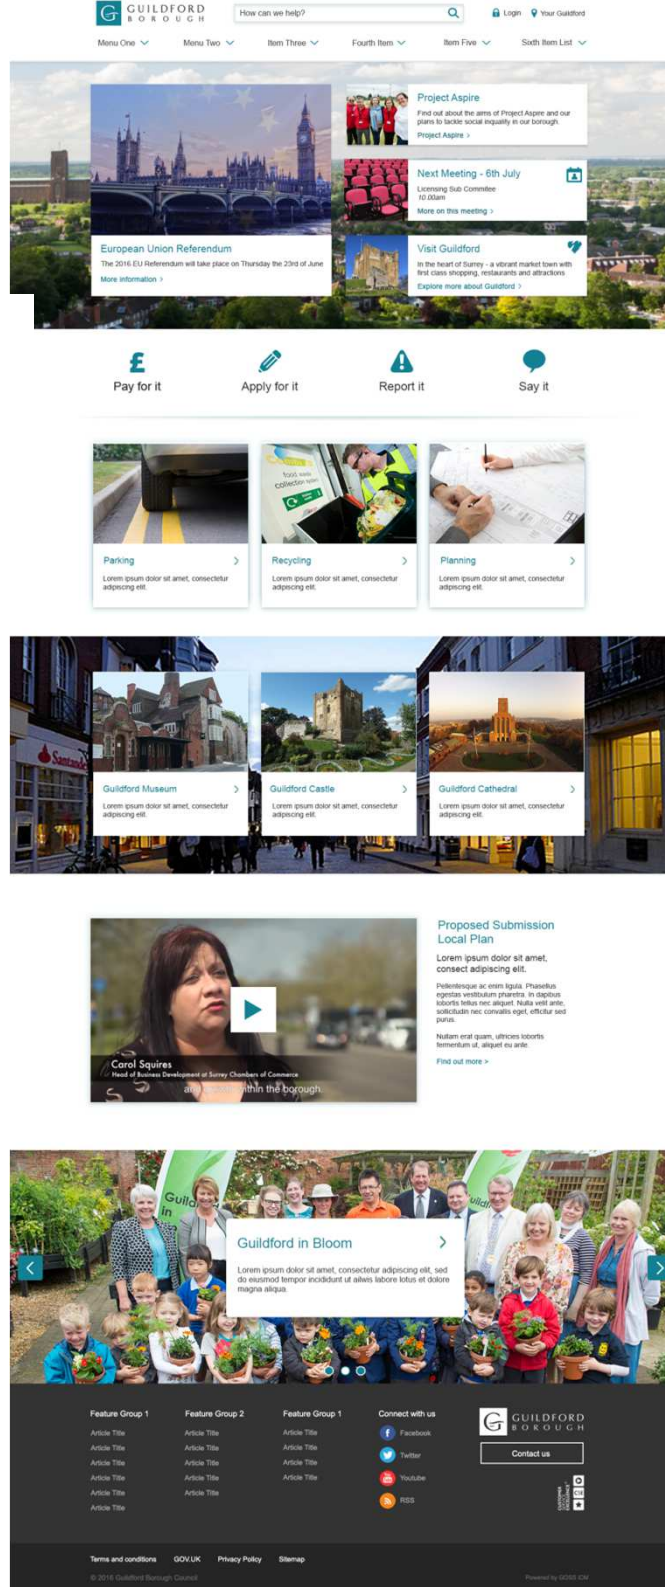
G GUILDFORD BOROUGH

How can we help?

Login Your Guildford

Menu One Menu Two Item Three Fourth Item Item Five Sixth Item List

European Union Referendum

The 2016 EU Referendum will take place on Thursday the 23rd of June

More information >

Project Aspire

Find out about the aims of Project Aspire and our plans to tackle social inequality in our borough.

Project Aspire >

Next Meeting - 6th July

Licensing Sub Committee
10.00am

More on this meeting >

Visit Guildford

In the heart of Surrey - a vibrant market town with first class shopping, restaurants and attractions

Explore more about Guildford >

Pay for it

Apply for it

Report it

Say it

Parking

Lorem ipsum dolor sit amet, consectetur adipiscing elit.

Recycling

Lorem ipsum dolor sit amet, consectetur adipiscing elit.

Planning

Lorem ipsum dolor sit amet, consectetur adipiscing elit.

Guildford Museum

Lorem ipsum dolor sit amet, consectetur adipiscing elit.

Guildford Castle

Lorem ipsum dolor sit amet, consectetur adipiscing elit.

Guildford Cathedral

Lorem ipsum dolor sit amet, consectetur adipiscing elit.

Carol Squires
Head of Business Development at Surrey Chambers of Commerce

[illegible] within the borough.

Proposed Submission Local Plan

Lorem ipsum dolor sit amet, consect adipiscing elit.

Pellentesque ac enim ligula. Phasellus egestas vestibulum pharetra. In dapibus lobortis tellus nec aliquet. Nulla velit ante, sollicitudin nec convallis eget, efficitur sed purus.

Nullam erat quam, ultricies lobortis fermentum ut, aliquet eu ante.

Find out more >

Guildford in Bloom

Lorem ipsum dolor sit amet, consectetur adipiscing elit, sed do eiusmod tempor incididunt ut aliwis labore lotus et dolore magna aliqua.

Feature Group 1
Article Title
Article Title
Article Title
Article Title
Article Title
Article Title

Feature Group 2
Article Title
Article Title
Article Title
Article Title
Article Title

Feature Group 1
Article Title
Article Title
Article Title
Article Title

Connect with us
Facebook
Twitter
Youtube
RSS

GUILDFORD BOROUGH

Contact us

Terms and conditions GOV.UK Privacy Policy Sitemap

© 2016 Guildford Borough Council

Powered by GOSS ICM